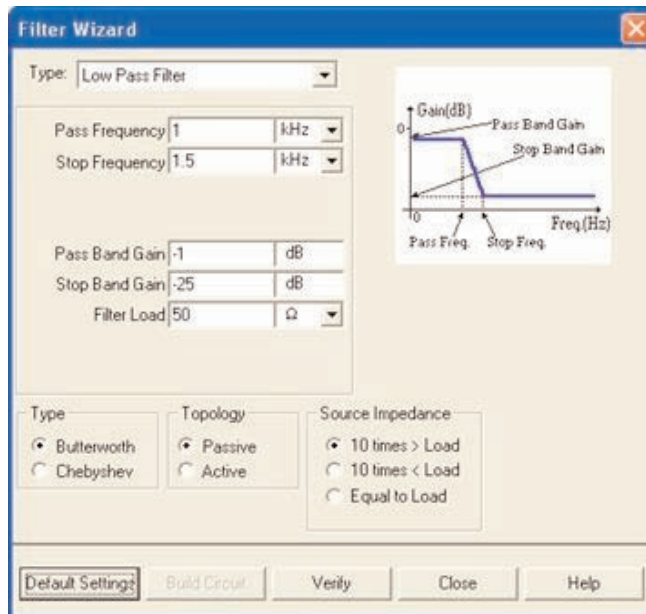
Filter Wizard

Type: Low Pass Filter

Pass Frequency 1 kHz
Stop Frequency 1.5 kHz

Gain(dB)
0
Pass Band Gain
Stop Band Gain
0
Freq.(Hz)
Pass Freq.
Stop Freq.

Pass Band Gain -1 dB
Stop Band Gain -25 dB
Filter Load 50 Ω

Type
Butterworth
Chebyshev

Topology
Passive
Active

Source Impedance
10 times > Load
10 times < Load
Equal to Load

Default Settings
Build Circuit
Verify
Close
Help